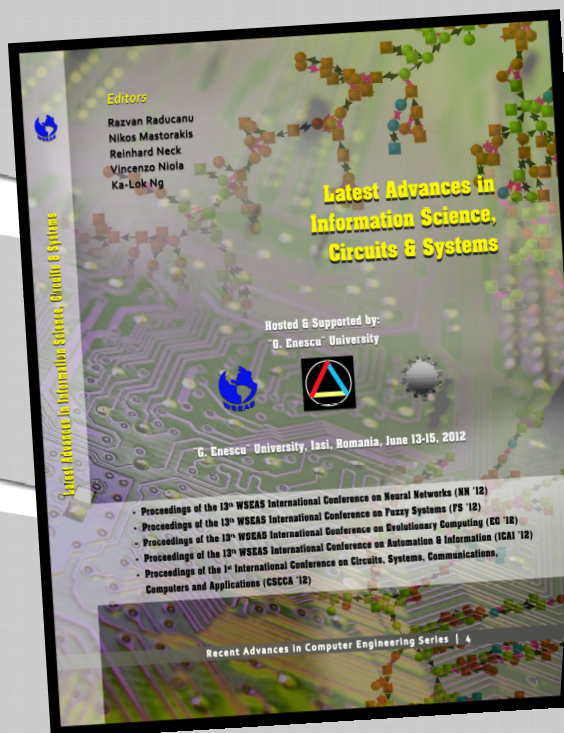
Editors
Razvan Raducanu
Nikos Mastorakis
Reinhard Neck
Vincenzo Niola
Ka-Lok Ng

Latest Advances in Information Science, Circuits & Systems

Latest Advances in Information Science, Circuits & Systems

Hosted & Supported by:
"G. Enescu" University

WSEAS

"G. Enescu" University, Iasi, Romania, June 13-15, 2012

• Proceedings of the 13th WSEAS International Conference on Neural Networks (NN '12)
• Proceedings of the 13th WSEAS International Conference on Fuzzy Systems (FS '12)
• Proceedings of the 13th WSEAS International Conference on Evolutionary Computing (EC '12)
• Proceedings of the 13th WSEAS International Conference on Automation & Information (ICAI '12)
• Proceedings of the 1st International Conference on Circuits, Systems, Communications, Computers and Applications (CSCCA '12)

Recent Advances in Computer Engineering Series | 4